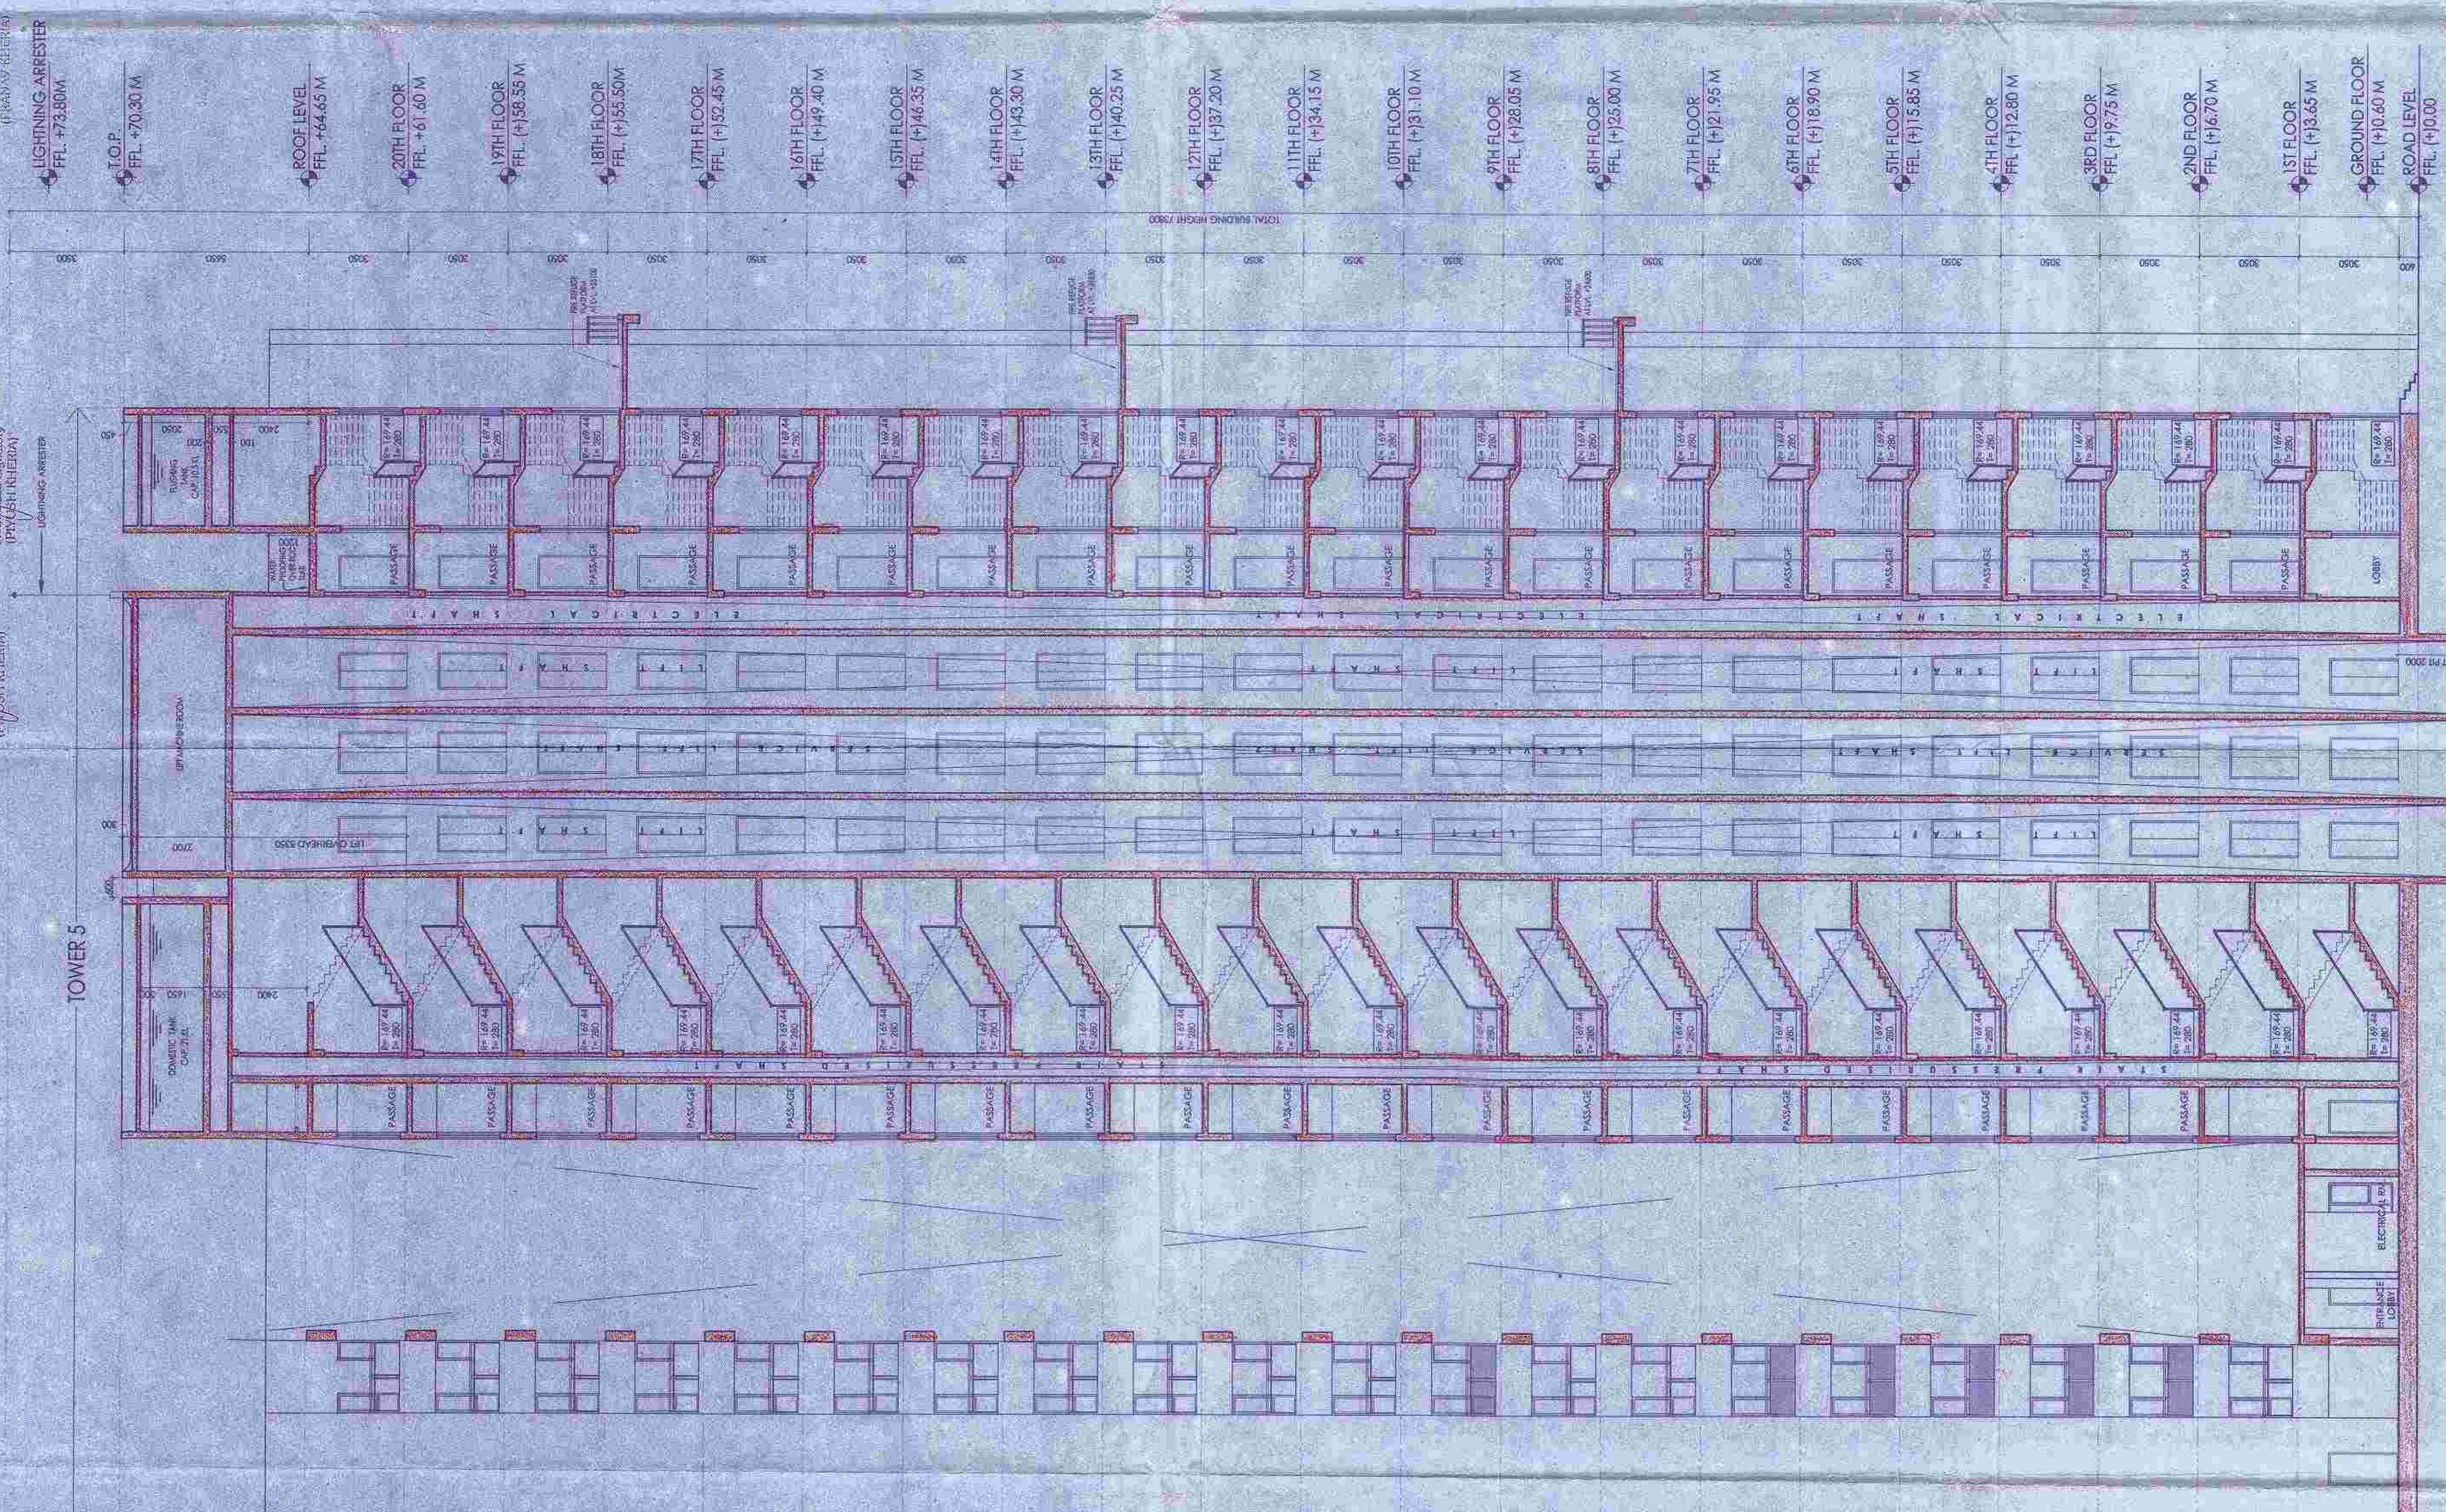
LIGHTNING ARRESTER
FFL +73.80M

T.O.P.
FFL +70.30 M

ROOF LEVEL
FFL +64.65 M

20TH FLOOR
FFL +61.60 M

19TH FLOOR
FFL (+)58.55 M

18TH FLOOR
FFL (+)55.50M

17TH FLOOR
FFL (+)52.45 M

16TH FLOOR
FFL (+)49.40 M

15TH FLOOR
FFL (+)46.35 M

14TH FLOOR
FFL (+)43.30 M

13TH FLOOR
FFL (+)40.25 M

12TH FLOOR
FFL (+)37.20 M

11TH FLOOR
FFL (+)34.15 M

10TH FLOOR
FFL (+)31.10 M

9TH FLOOR
FFL (+)28.05 M

8TH FLOOR
FFL (+)25.00 M

7TH FLOOR
FFL (+)21.95 M

6TH FLOOR
FFL (+)18.90 M

5TH FLOOR
FFL (+)15.85 M

4TH FLOOR
FFL (+)12.80 M

3RD FLOOR
FFL (+)9.75 M

2ND FLOOR
FFL (+)6.70 M

1ST FLOOR
FFL (+)3.65 M

GROUND FLOOR
FFL (+)0.60 M

ROAD LEVEL
FFL (+)0.00

TOTAL BUILDING HEIGHT 73800

3500 6650 3050 3050 3050 3050 3050 3050 3050 3050 3050 3050 3050 3050 3050 3050 3050 3050 3050 3050 3050 3050 600

LIGHTNING ARRESTER

PASSAGE PASSAGE PASSAGE PASSAGE PASSAGE PASSAGE PASSAGE PASSAGE PASSAGE PASSAGE PASSAGE PASSAGE PASSAGE PASSAGE PASSAGE PASSAGE PASSAGE PASSAGE PASSAGE PASSAGE LOBBY

ELECTRICAL SHAFT

LIFT SHAFT

SERVICE LIFT SHAFT

LIFT SHAFT

LIFT MACHINE ROOM

LIFT OVERHEAD 3350

TOWER 5

STAIR PRESSURISED SHAFT

PASSAGE PASSAGE PASSAGE PASSAGE PASSAGE PASSAGE PASSAGE PASSAGE PASSAGE PASSAGE PASSAGE PASSAGE PASSAGE PASSAGE PASSAGE PASSAGE PASSAGE PASSAGE PASSAGE PASSAGE

DOMESTIC TANK

ELECTRICAL RM

ENTRANCE LOBBY